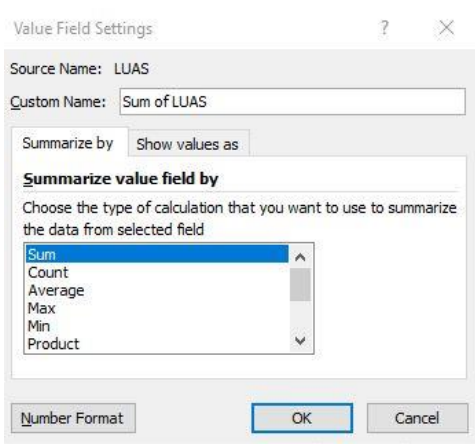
Value Field Settings ? ×

Source Name: LUAS

Custom Name: Sum of LUAS

Summarize by | Show values as

Summarize value field by

Choose the type of calculation that you want to use to summarize the data from selected field

Sum
Count
Average
Max
Min
Product

Number Format | OK | Cancel